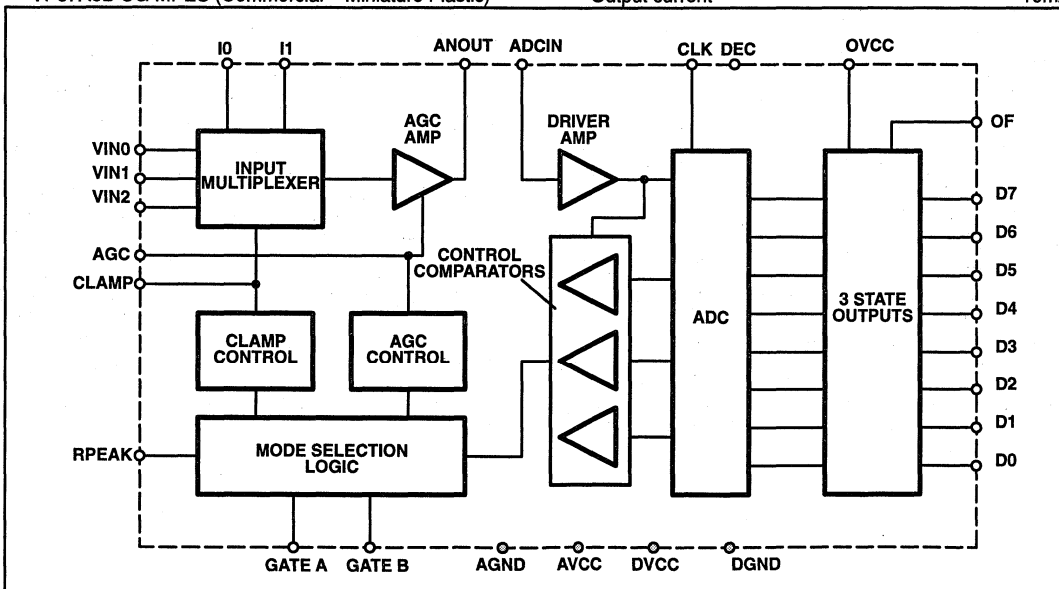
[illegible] (Commercial – Miniature Plastic) Output current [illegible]

I0 I1 ANOUT ADCIN CLK DEC OVCC

AGC AMP

DRIVER AMP

VIN0 VIN1 VIN2

INPUT MULTIPLEXER

OF

D7 D6 D5 D4 D3 D2 D1 D0

AGC

CLAMP

CONTROL COMPARATORS

ADC

3 STATE OUTPUTS

CLAMP CONTROL

AGC CONTROL

RPEAK

MODE SELECTION LOGIC

GATE A GATE B AGND AVCC DVCC DGND